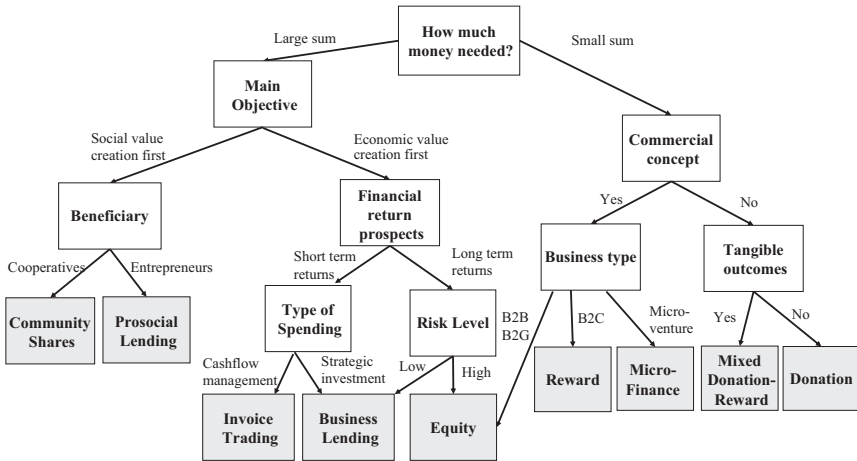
How much money needed?

Large sum

Small sum

Main Objective

Social value creation first

Economic value creation first

Commercial concept

Yes

No

Beneficiary

Financial return prospects

Business type

Tangible outcomes

Cooperatives

Entrepreneurs

Short term returns

Long term returns

B2B
B2G

B2C

Micro-venture

Yes

No

Community Shares

Prosocial Lending

Type of Spending

Risk Level

Reward

Micro-Finance

Mixed Donation-Reward

Donation

Cashflow management

Strategic investment

Low

High

Invoice Trading

Business Lending

Equity